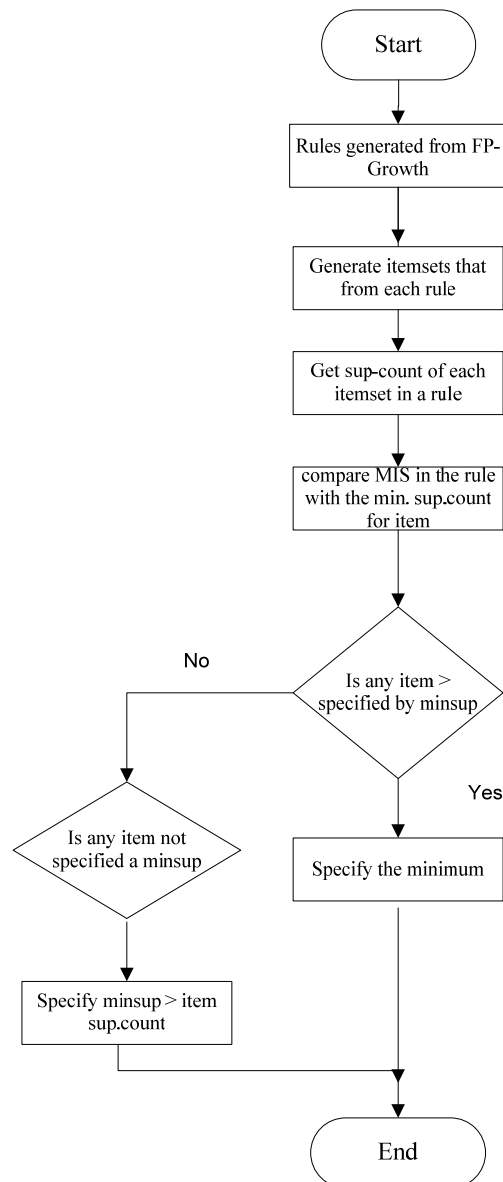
Start

Rules generated from FP-Growth

Generate itemsets that from each rule

Get sup-count of each itemset in a rule

compare MIS in the rule with the min. sup.count for item

No

Is any item > specified by minsup

Yes

Is any item not specified a minsup

Specify the minimum

Specify minsup > item sup.count

End